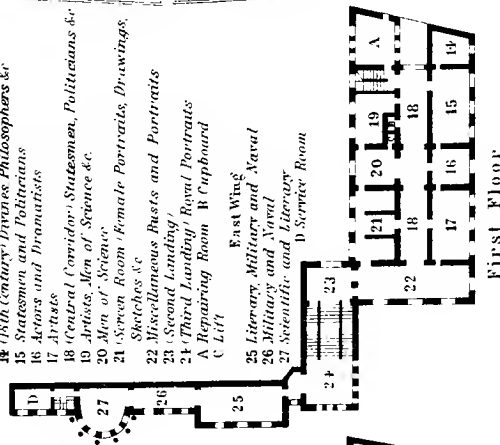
14 (18th Century) Divines Philosophers &c
15 Statesmen and Politicians
16 Actors and Dramatists
17 Artists
18 (Central Corridor) Statesmen, Politicians &c
19 Artists, Men of Science &c
20 Men of Science
21 (Screen Room) Female Portraits, Drawings, Sketches &c
22 Miscellaneous Busts and Portraits
23 (Second Landing)
24 (Third Landing) Royal Portraits
A Repairing Room B Cupboard
C Lift

East Wing
25 Literary, Military and Naval
26 Military and Naval
27 Scientific and Literary
D Service Room

A
14
19
15
18
20
16
21
17
18
22
23
24
D
27
26
25

First Floor